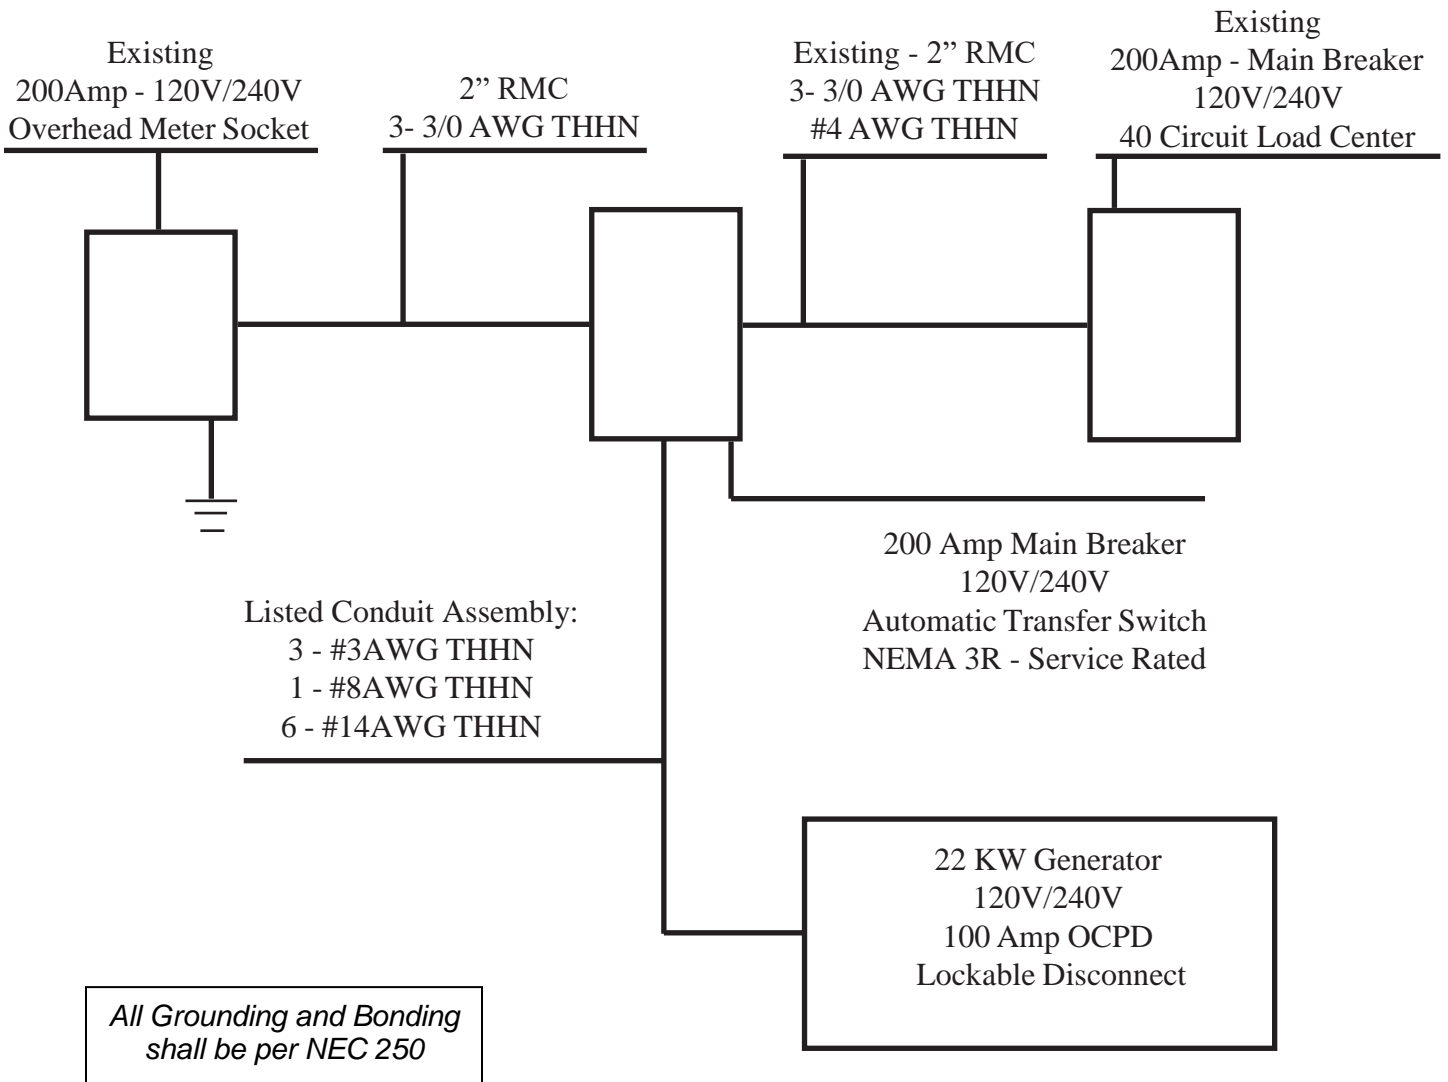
Existing
200Amp - 120V/240V
Overhead Meter Socket

2” RMC
3- 3/0 AWG THHN

Existing - 2” RMC
3- 3/0 AWG THHN
#4 AWG THHN

Existing
200Amp - Main Breaker
120V/240V
40 Circuit Load Center

200 Amp Main Breaker
120V/240V
Automatic Transfer Switch
NEMA 3R - Service Rated

Listed Conduit Assembly:
3 - #3AWG THHN
1 - #8AWG THHN
6 - #14AWG THHN

22 KW Generator
120V/240V
100 Amp OCPD
Lockable Disconnect

All Grounding and Bonding shall be per NEC 250